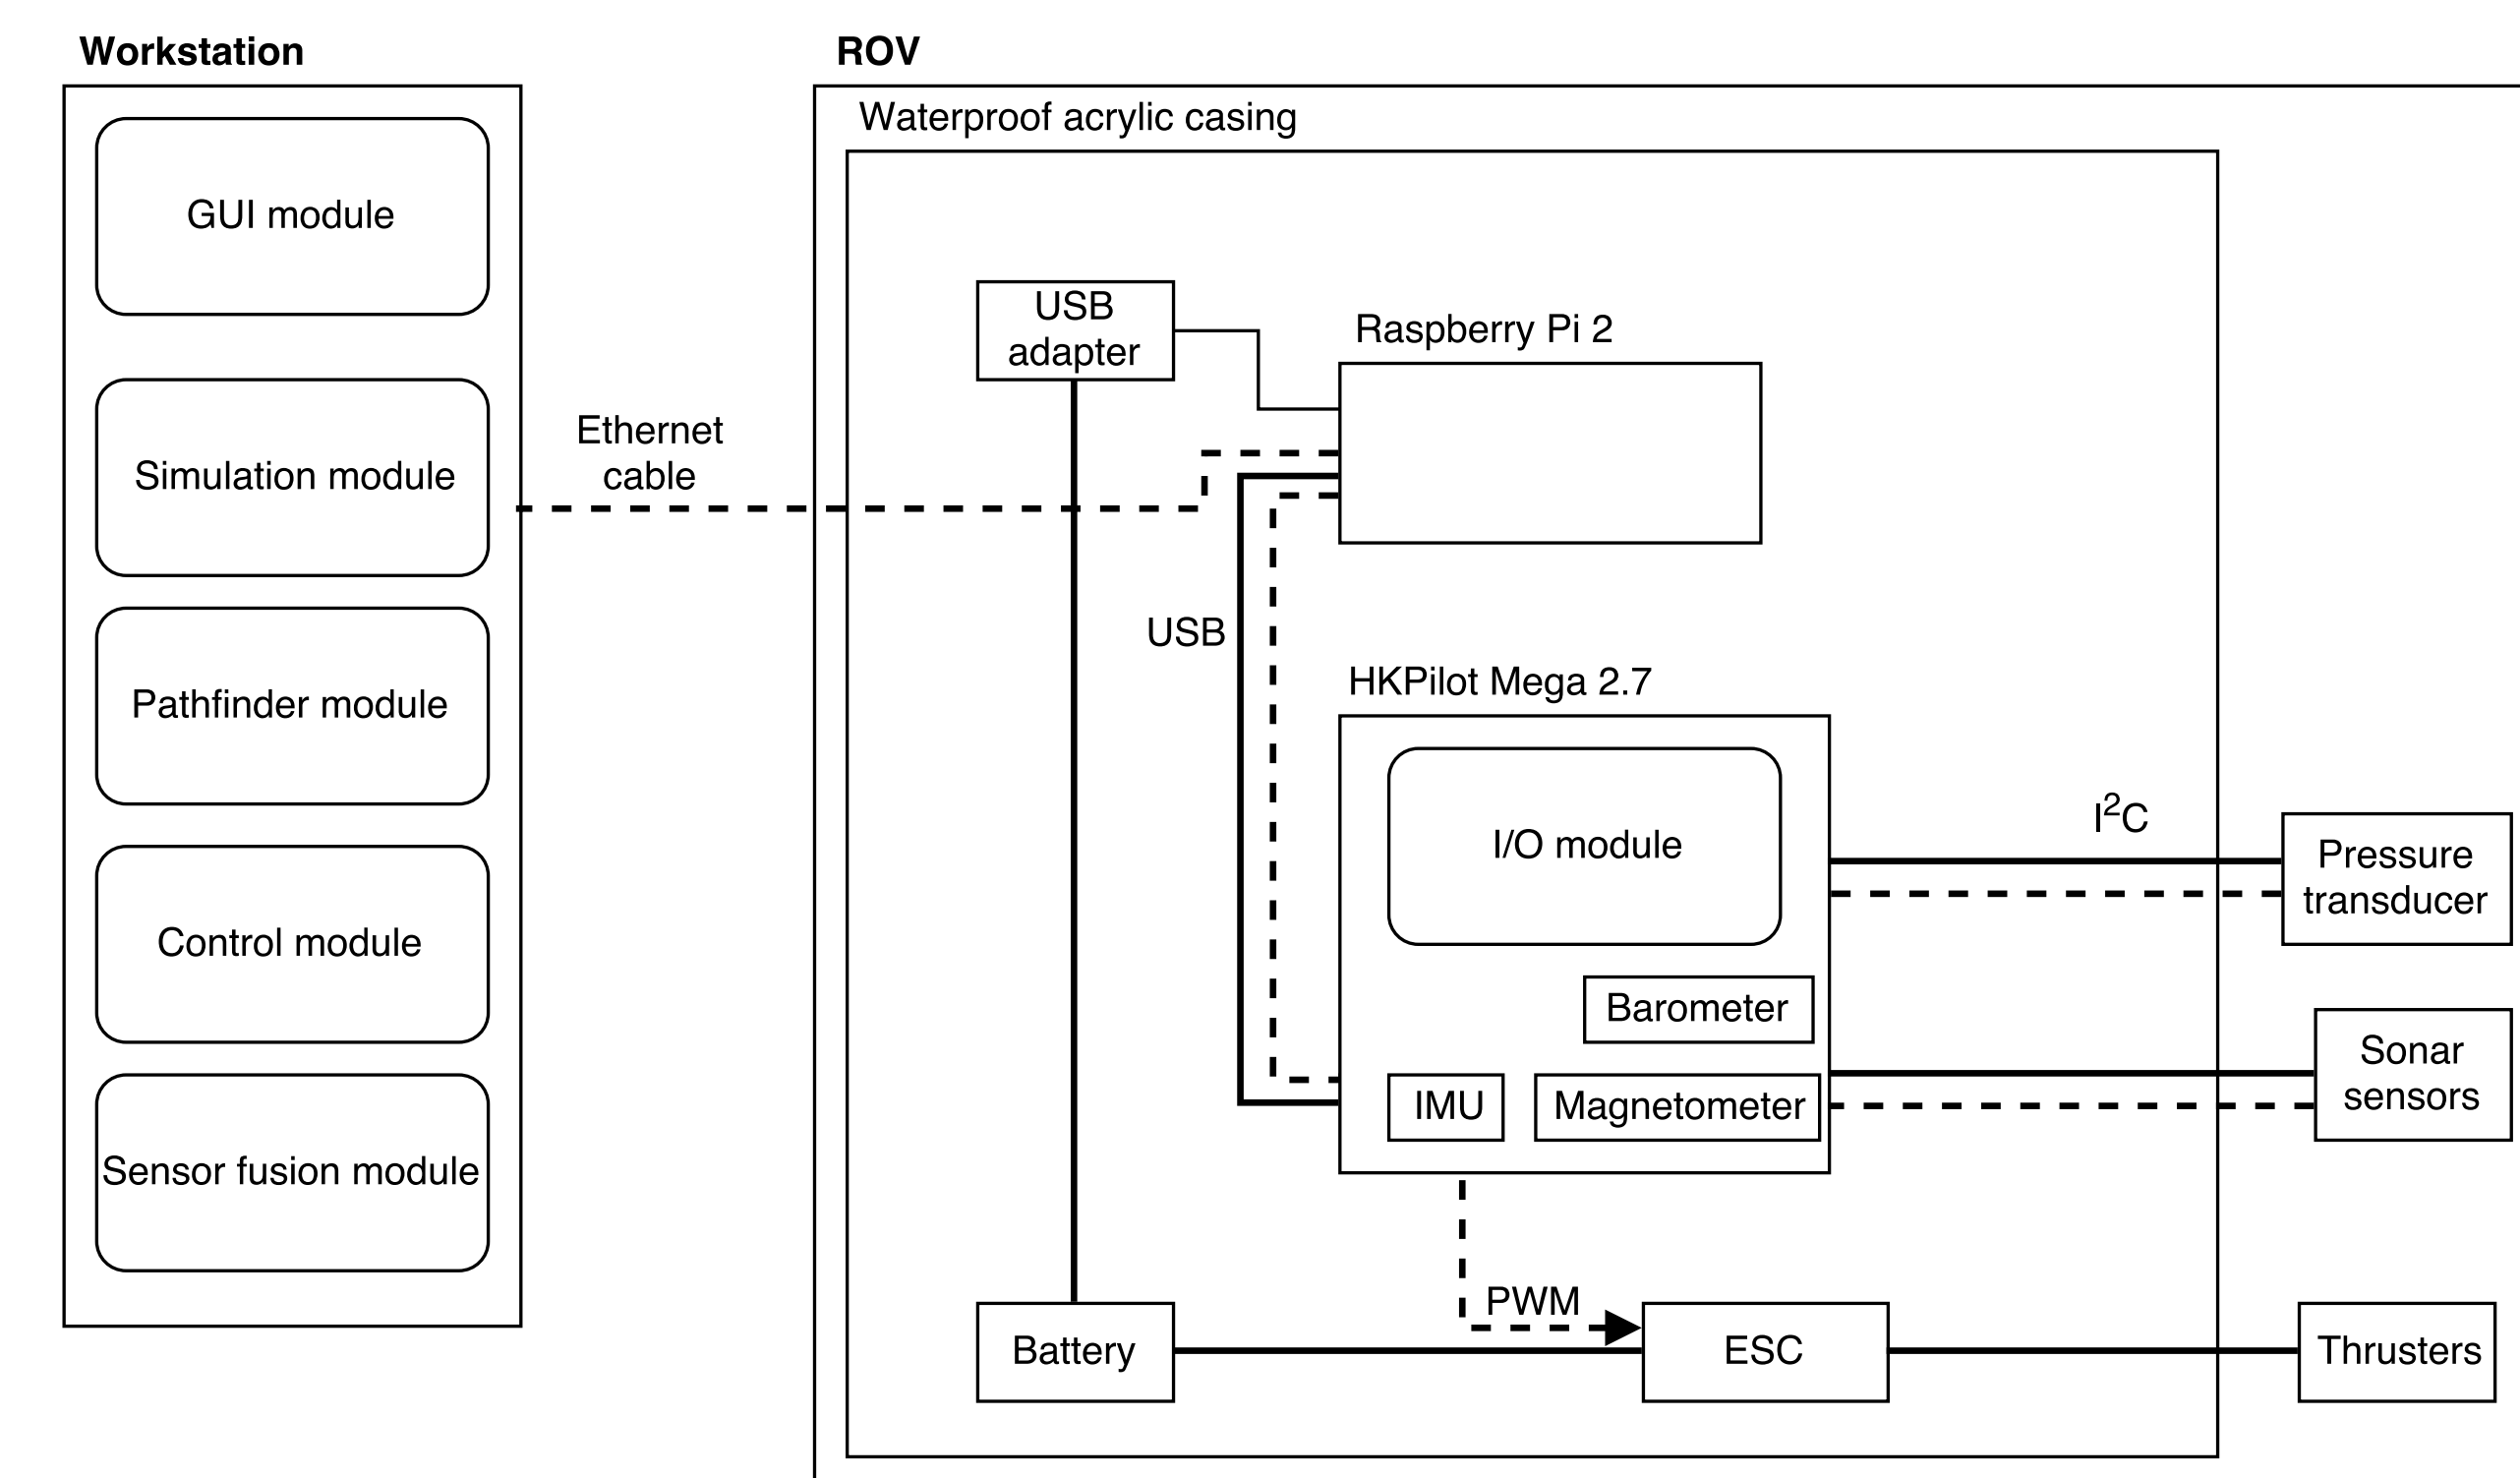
Workstation

GUI module

Simulation module

Pathfinder module

Control module

Sensor fusion module

Ethernet cable

ROV

Waterproof acrylic casing

USB adapter

Raspberry Pi 2

USB

HKPilot Mega 2.7

I/O module

Barometer

IMU

Magnetometer

$I^2C$

Pressure transducer

Sonar sensors

PWM

Battery

ESC

Thrusters